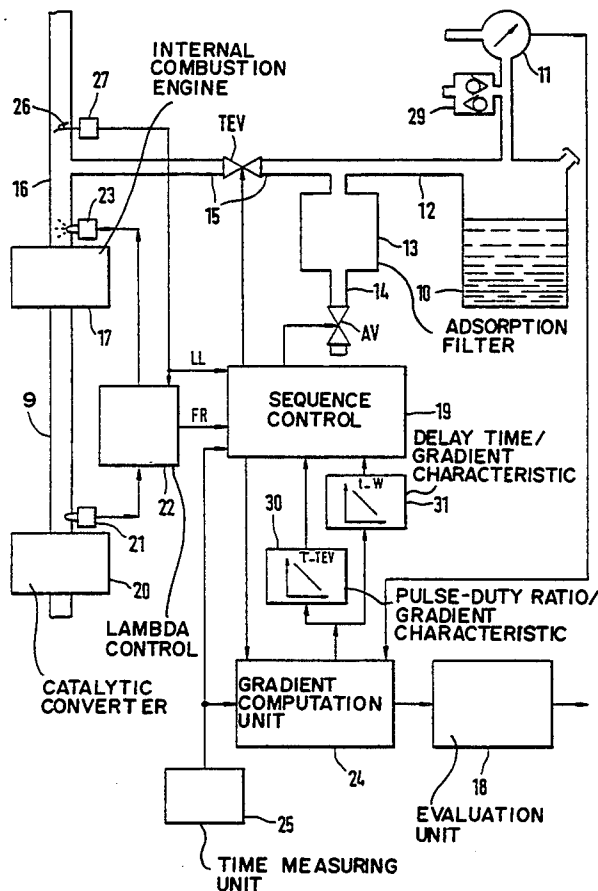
INTERNAL COMBUSTION ENGINE

11

27

26

29

TEV

16

15

12

23

13

17

14

10

AV

ADSORPTION FILTER

LL

SEQUENCE CONTROL

19

9

FR

DELAY TIME/ GRADIENT CHARACTERISTIC

22

t_W

30

31

T_TEV

21

20

PULSE-DUTY RATIO/ GRADIENT CHARACTERISTIC

LAMBDA CONTROL

CATALYTIC CONVERTER

GRADIENT COMPUTATION UNIT

24

18

EVALUATION UNIT

25

TIME MEASURING UNIT